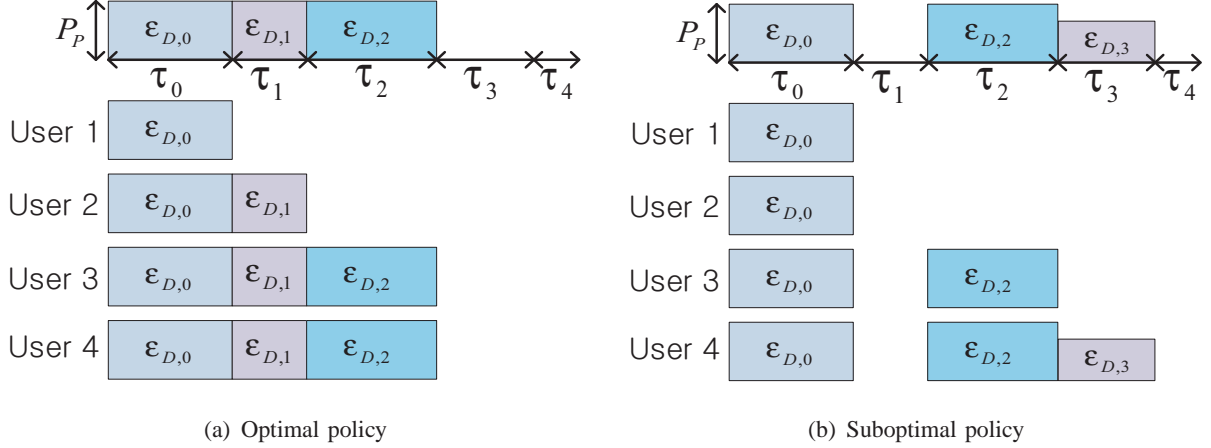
$P_P$ $\varepsilon_{D,0}$ $\varepsilon_{D,1}$ $\varepsilon_{D,2}$

$\tau_0$ $\tau_1$ $\tau_2$ $\tau_3$ $\tau_4$

User 1 $\varepsilon_{D,0}$

User 2 $\varepsilon_{D,0}$ $\varepsilon_{D,1}$

User 3 $\varepsilon_{D,0}$ $\varepsilon_{D,1}$ $\varepsilon_{D,2}$

User 4 $\varepsilon_{D,0}$ $\varepsilon_{D,1}$ $\varepsilon_{D,2}$

(a) Optimal policy

$P_P$ $\varepsilon_{D,0}$ $\varepsilon_{D,2}$ $\varepsilon_{D,3}$

$\tau_0$ $\tau_1$ $\tau_2$ $\tau_3$ $\tau_4$

User 1 $\varepsilon_{D,0}$

User 2 $\varepsilon_{D,0}$

User 3 $\varepsilon_{D,0}$ $\varepsilon_{D,2}$

User 4 $\varepsilon_{D,0}$ $\varepsilon_{D,2}$ $\varepsilon_{D,3}$

(b) Suboptimal policy